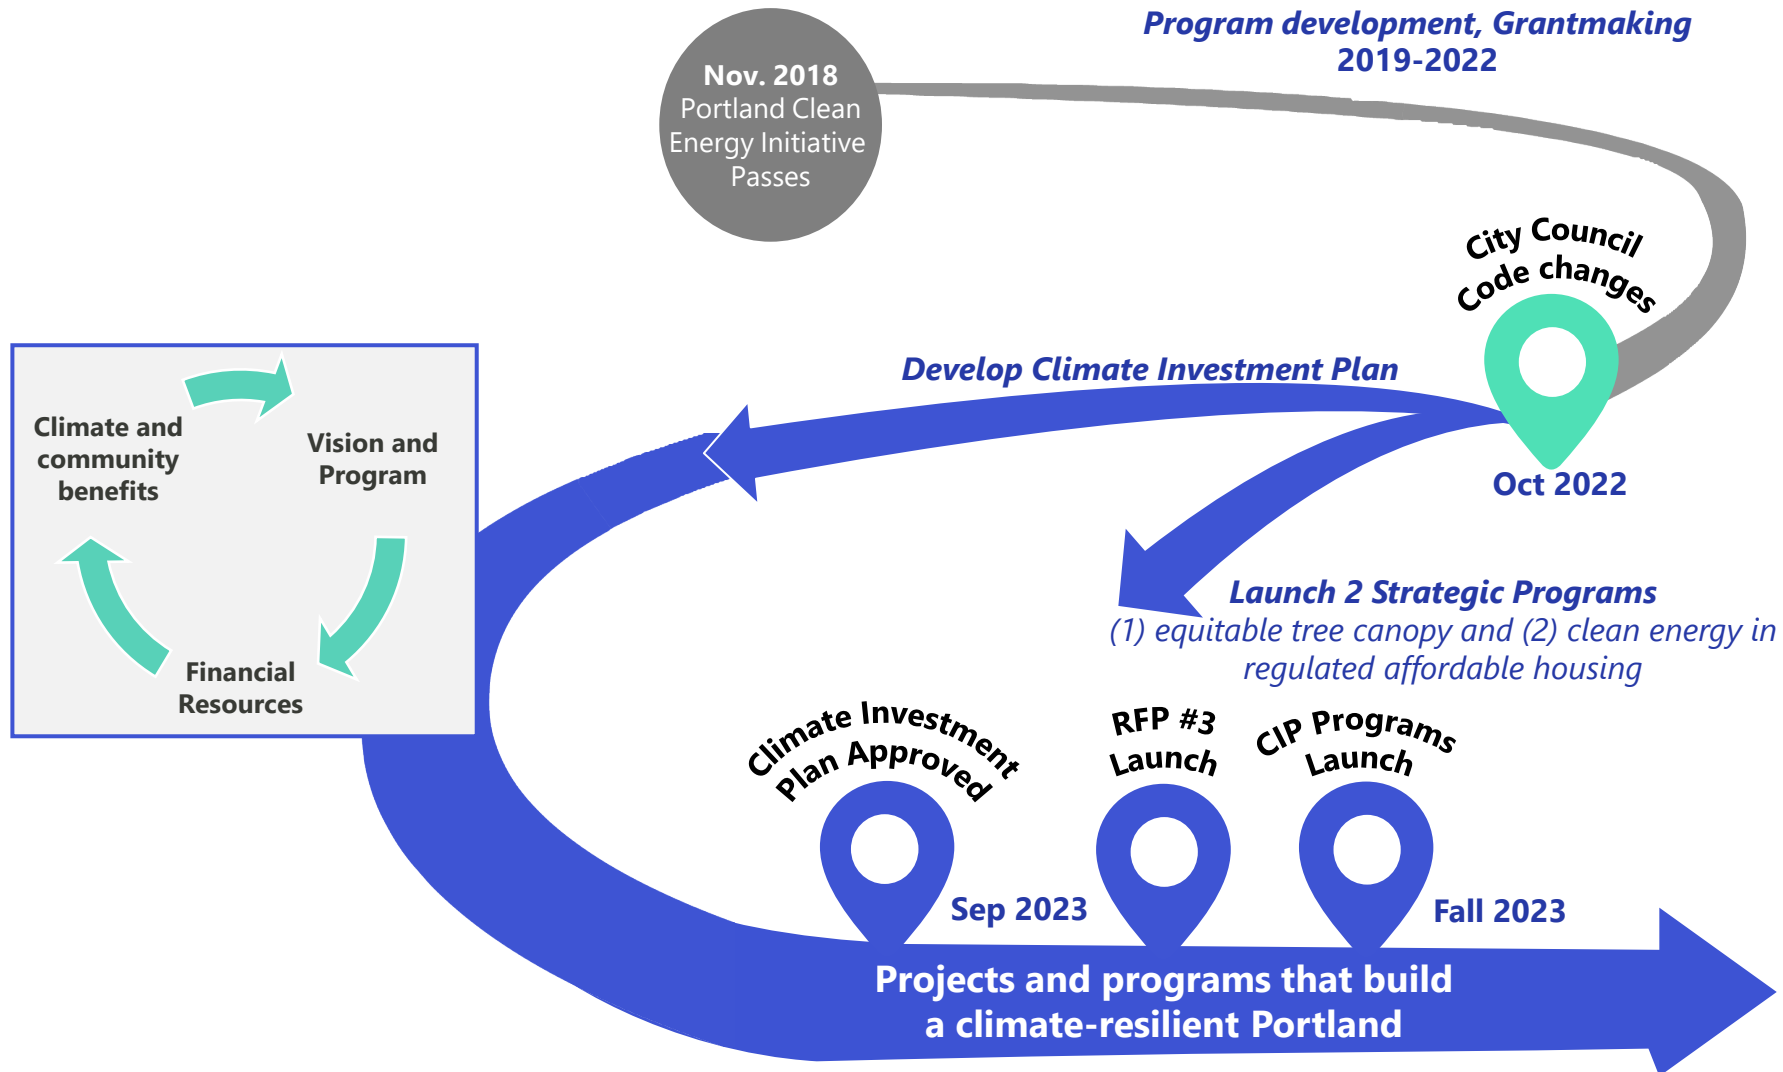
Nov. 2018
Portland Clean Energy Initiative Passes

Program development, Grantmaking
2019-2022

City Council Code changes

Oct 2022

Develop Climate Investment Plan

Climate and community benefits

Vision and Program

Financial Resources

Launch 2 Strategic Programs
(1) equitable tree canopy and (2) clean energy in regulated affordable housing

Climate Investment Plan Approved

Sep 2023

RFP #3 Launch

CIP Programs Launch

Fall 2023

Projects and programs that build a climate-resilient Portland